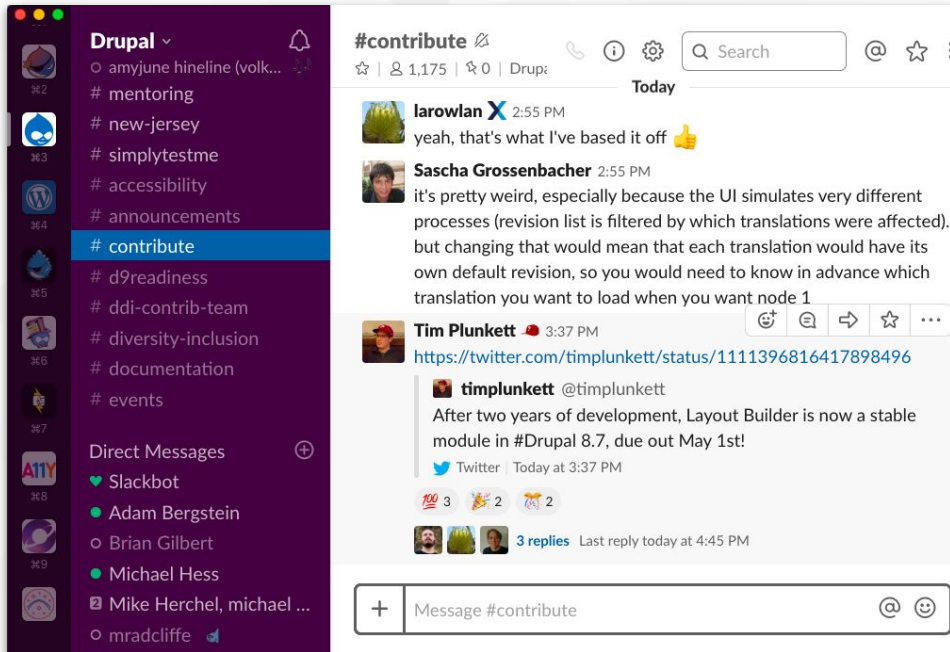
⌘2
⌘3
⌘4
⌘5
⌘6
⌘7
A11Y
⌘8
⌘9

Drupal
amyjune hineline (volk...
# mentoring
# new-jersey
# simplytestme
# accessibility
# announcements
# contribute
# d9readiness
# ddi-contrib-team
# diversity-inclusion
# documentation
# events

Direct Messages
Slackbot
Adam Bergstein
Brian Gilbert
Michael Hess
2 Mike Herchel, michael ...
mradcliffe

#contribute
1,175 | 0 | Drupa
Search
Today

larowlan 2:55 PM
yeah, that's what I've based it off 👍

Sascha Grossenbacher 2:55 PM
it's pretty weird, especially because the UI simulates very different processes (revision list is filtered by which translations were affected). but changing that would mean that each translation would have its own default revision, so you would need to know in advance which translation you want to load when you want node 1

Tim Plunkett 3:37 PM
https://twitter.com/timplunkett/status/1111396816417898496
timplunkett @timplunkett
After two years of development, Layout Builder is now a stable module in #Drupal 8.7, due out May 1st!
Twitter | Today at 3:37 PM
💯 3 🎉 2 2
3 replies Last reply today at 4:45 PM

Message #contribute